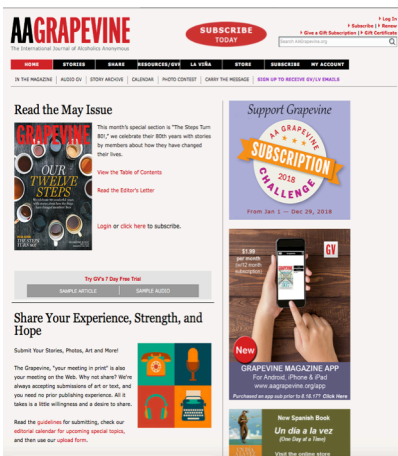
AAGRAPEVINE
The International Journal of Alcoholics Anonymous

SUBSCRIBE TODAY

Log In
Subscribe | Renew
Give a Gift Subscription | Gift Certificate

Search AAGrapevine.org

HOME | STORIES | SHARE | RESOURCES/GV | LA VIÑA | STORE | SUBSCRIBE | MY ACCOUNT

IN THE MAGAZINE | AUDIO GV | STORY ARCHIVE | CALENDAR | PHOTO CONTEST | CARRY THE MESSAGE | SIGN UP TO RECEIVE GV/LV EMAILS

Read the May Issue

GRAPEVINE
OUR TWELVE STEPS
THE STEPS TURN 80

This month's special section is "The Steps Turn 80!," we celebrate their 80th years with stories by members about how they have changed their lives.

View the Table of Contents

Read the Editor's Letter

Login or click here to subscribe.

Try GV's 7 Day Free Trial

SAMPLE ARTICLE | SAMPLE AUDIO

Share Your Experience, Strength, and Hope

Submit Your Stories, Photos, Art and More!

The Grapevine, "your meeting in print" is also your meeting on the Web. Why not share? We're always accepting submissions of art or text, and you need no prior publishing experience. All it takes is a little willingness and a desire to share.

Read the guidelines for submitting, check our editorial calendar for upcoming special topics, and then use our upload form.

Support Grapevine

AA GRAPEVINE
SUBSCRIPTION
CHALLENGE
2018

From Jan 1 — Dec 29, 2018

$1.99 per month (w/12 month subscription)

GV

New

GRAPEVINE MAGAZINE APP
For Android, iPhone & iPad
www.aagrapevine.org/app
Purchased on app sub prior to 6.18.17? Click Here

Now Spanish Book
Un día a la vez
(One Day at a Time)
Visit the online store